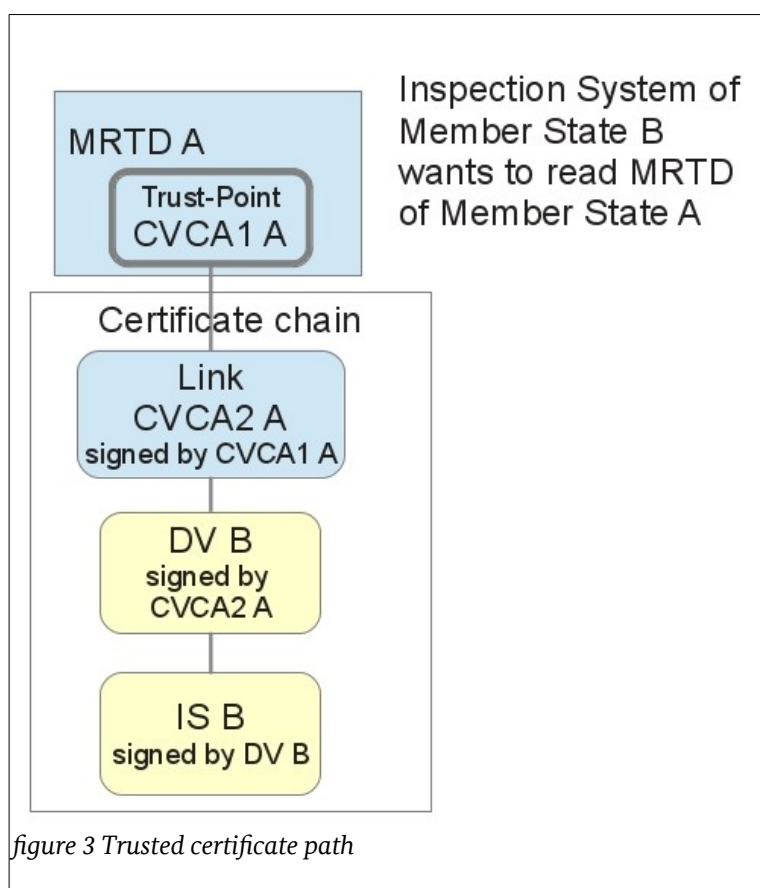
MRTD A

Trust-Point
CVCA1 A

Inspection System of Member State B wants to read MRTD of Member State A

Certificate chain

Link
CVCA2 A
signed by CVCA1 A

DV B
signed by
CVCA2 A

IS B
signed by DV B

figure 3 Trusted certificate path